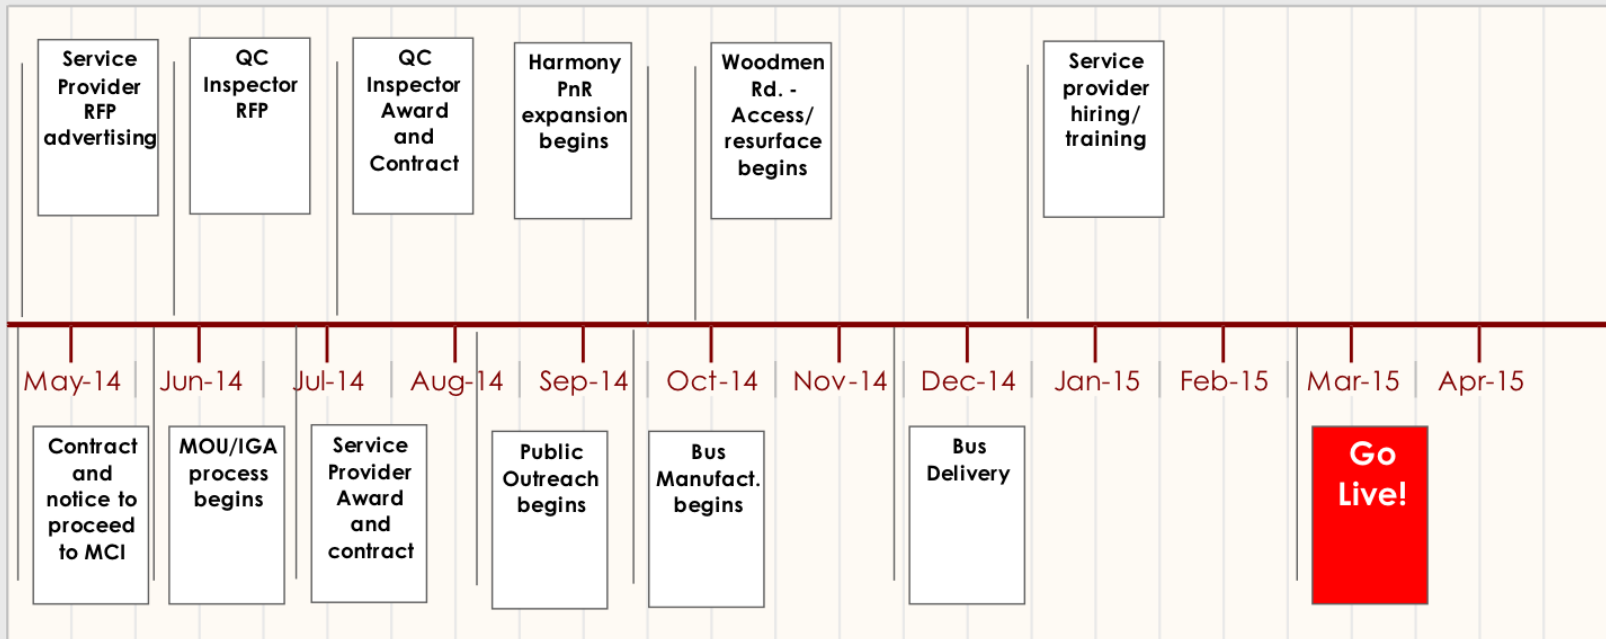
Service Provider RFP advertising

QC Inspector RFP

QC Inspector Award and Contract

Harmony PnR expansion begins

Woodmen Rd. - Access/ resurface begins

Service provider hiring/ training

May-14 Jun-14 Jul-14 Aug-14 Sep-14 Oct-14 Nov-14 Dec-14 Jan-15 Feb-15 Mar-15 Apr-15

Contract and notice to proceed to MCI

MOU/IGA process begins

Service Provider Award and contract

Public Outreach begins

Bus Manufact. begins

Bus Delivery

Go Live!